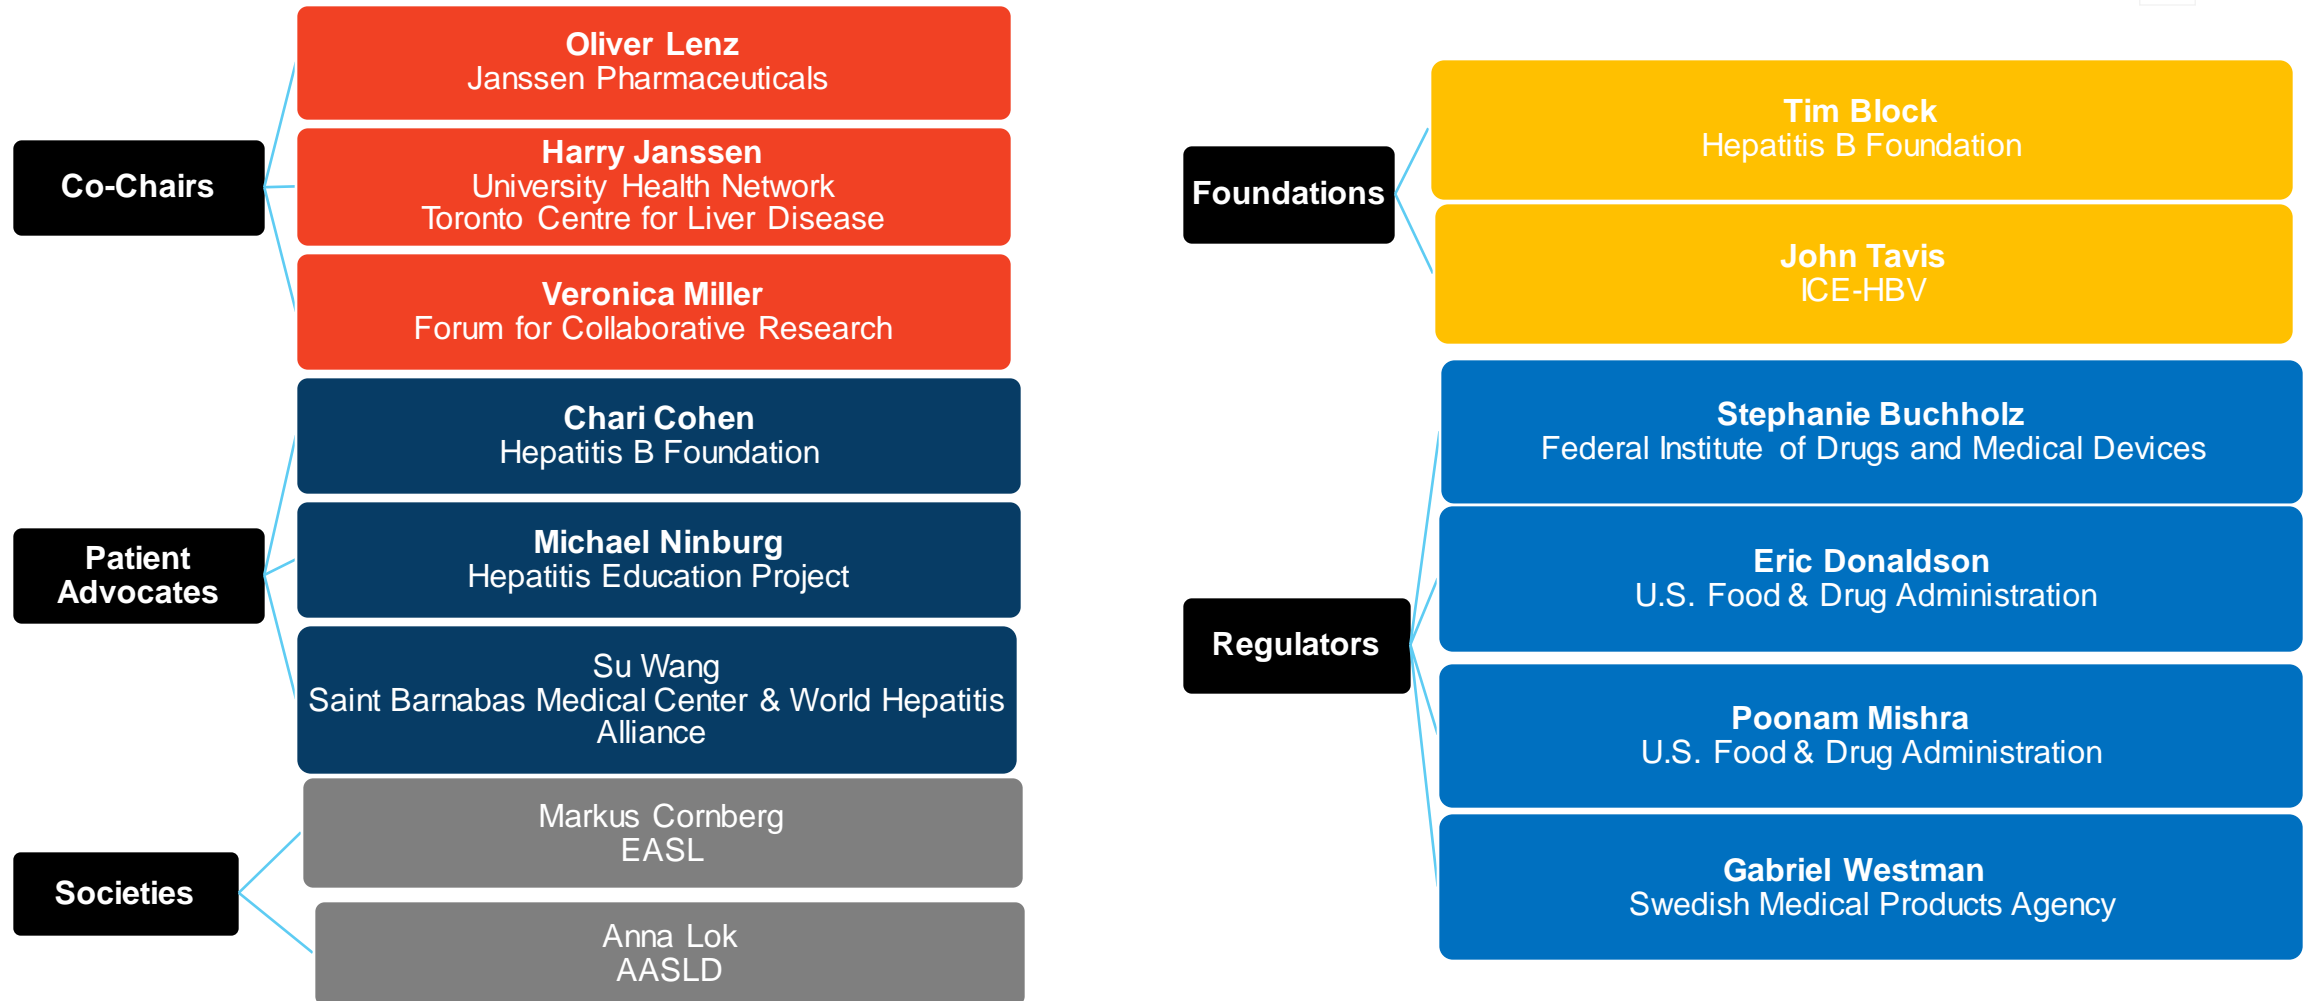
Co-Chairs

Oliver Lenz
Janssen Pharmaceuticals

Harry Janssen
University Health Network
Toronto Centre for Liver Disease

Veronica Miller
Forum for Collaborative Research

Patient Advocates

Chari Cohen
Hepatitis B Foundation

Michael Ninburg
Hepatitis Education Project

Su Wang
Saint Barnabas Medical Center & World Hepatitis Alliance

Societies

Markus Cornberg
EASL

Anna Lok
AASLD

Foundations

Tim Block
Hepatitis B Foundation

John Tavis
ICE-HBV

Regulators

Stephanie Buchholz
Federal Institute of Drugs and Medical Devices

Eric Donaldson
U.S. Food & Drug Administration

Poonam Mishra
U.S. Food & Drug Administration

Gabriel Westman
Swedish Medical Products Agency